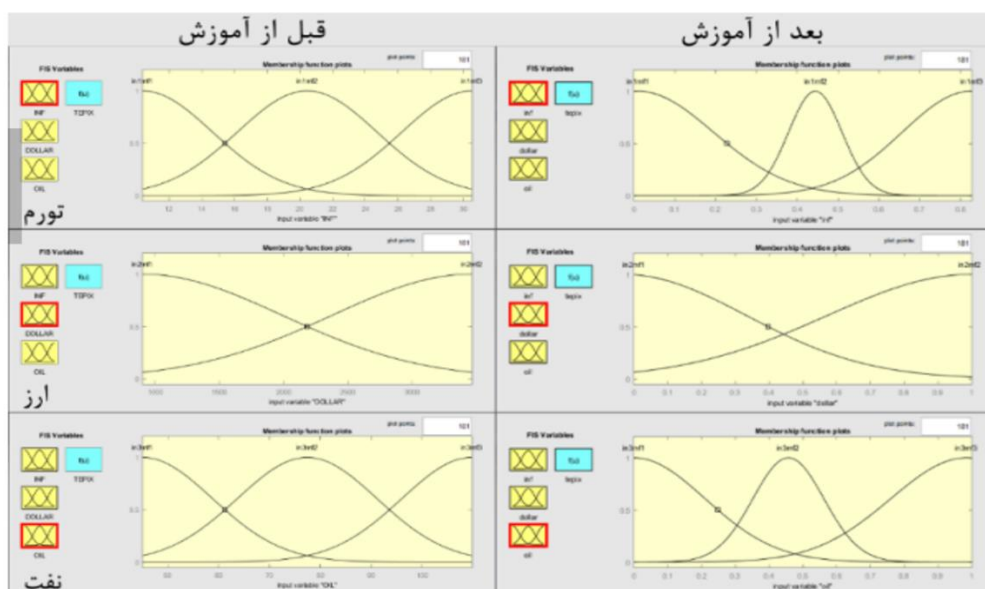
قبل از آموزش

بعد از آموزش

FIS Variables
INF
TEPIX
DOLLAR
OIL
Membership function plots
plot points: 101
in1mf1 in1mf2 in1mf3
1
0.5
0
12 14 16 18 20 22 24 26 28 30
input variable "INF"
تورم

FIS Variables
inf
tepix
dollar
oil
Membership function plots
plot points: 101
in1mf1 in1mf2 in1mf3
1
0.5
0
0 0.1 0.2 0.3 0.4 0.5 0.6 0.7 0.8
input variable "inf"

FIS Variables
INF
TEPIX
DOLLAR
OIL
Membership function plots
plot points: 101
in2mf1 in2mf2
1
0.5
0
1000 1500 2000 2500 3000
input variable "DOLLAR"
ارز

FIS Variables
inf
tepix
dollar
oil
Membership function plots
plot points: 101
in2mf1 in2mf2
1
0.5
0
0 0.1 0.2 0.3 0.4 0.5 0.6 0.7 0.8 0.9 1
input variable "dollar"

FIS Variables
INF
TEPIX
DOLLAR
OIL
Membership function plots
plot points: 101
in3mf1 in3mf2 in3mf3
1
0.5
0
50 60 70 80 90 100
input variable "OIL"
نفت

FIS Variables
inf
tepix
dollar
oil
Membership function plots
plot points: 101
in3mf1 in3mf2 in3mf3
1
0.5
0
0 0.1 0.2 0.3 0.4 0.5 0.6 0.7 0.8 0.9 1
input variable "oil"